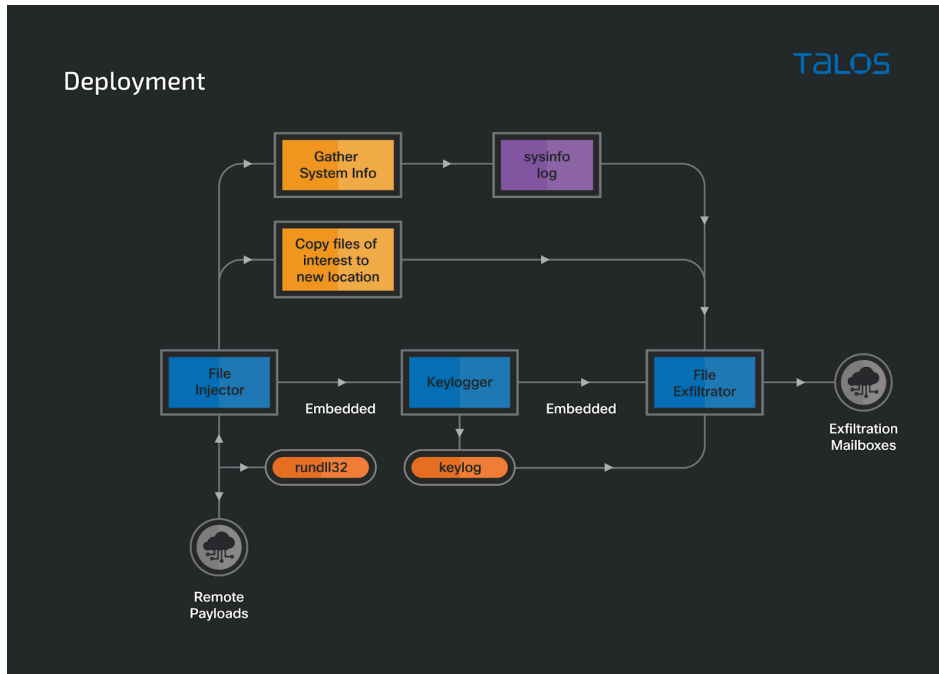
Deployment

TALOS

Gather System Info

sysinfo log

Copy files of interest to new location

File Injector

Embedded

Keylogger

Embedded

File Exfiltrator

Exfiltration Mailboxes

rundll32

keylog

Remote Payloads